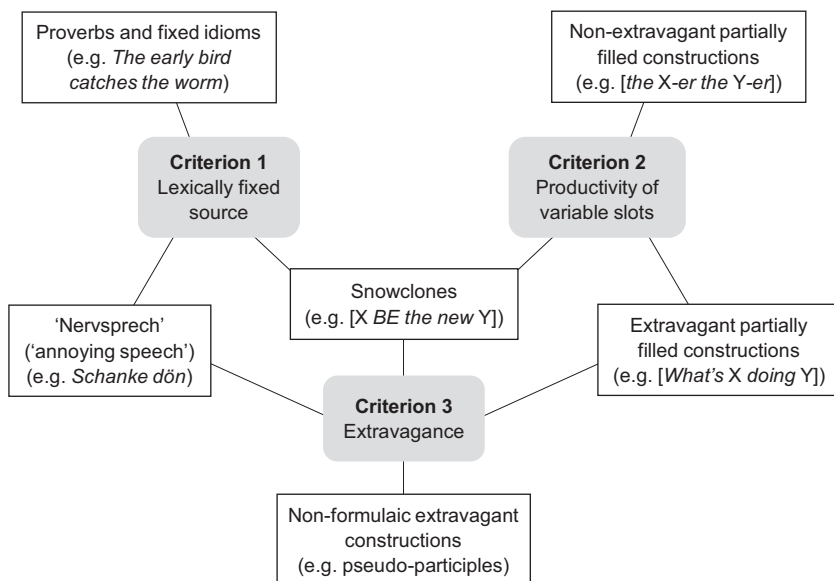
Proverbs and fixed idioms (e.g. *The early bird catches the worm*)

Non-extravagant partially filled constructions (e.g. [*the* X-*er the* Y-*er*])

**Criterion 1**
Lexically fixed source

**Criterion 2**
Productivity of variable slots

Snowclones (e.g. [X *BE the new* Y])

'Nervsprech' ('annoying speech') (e.g. *Schanke dön*)

Extravagant partially filled constructions (e.g. [*What's* X *doing* Y])

**Criterion 3**
Extravagance

Non-formulaic extravagant constructions (e.g. pseudo-participles)